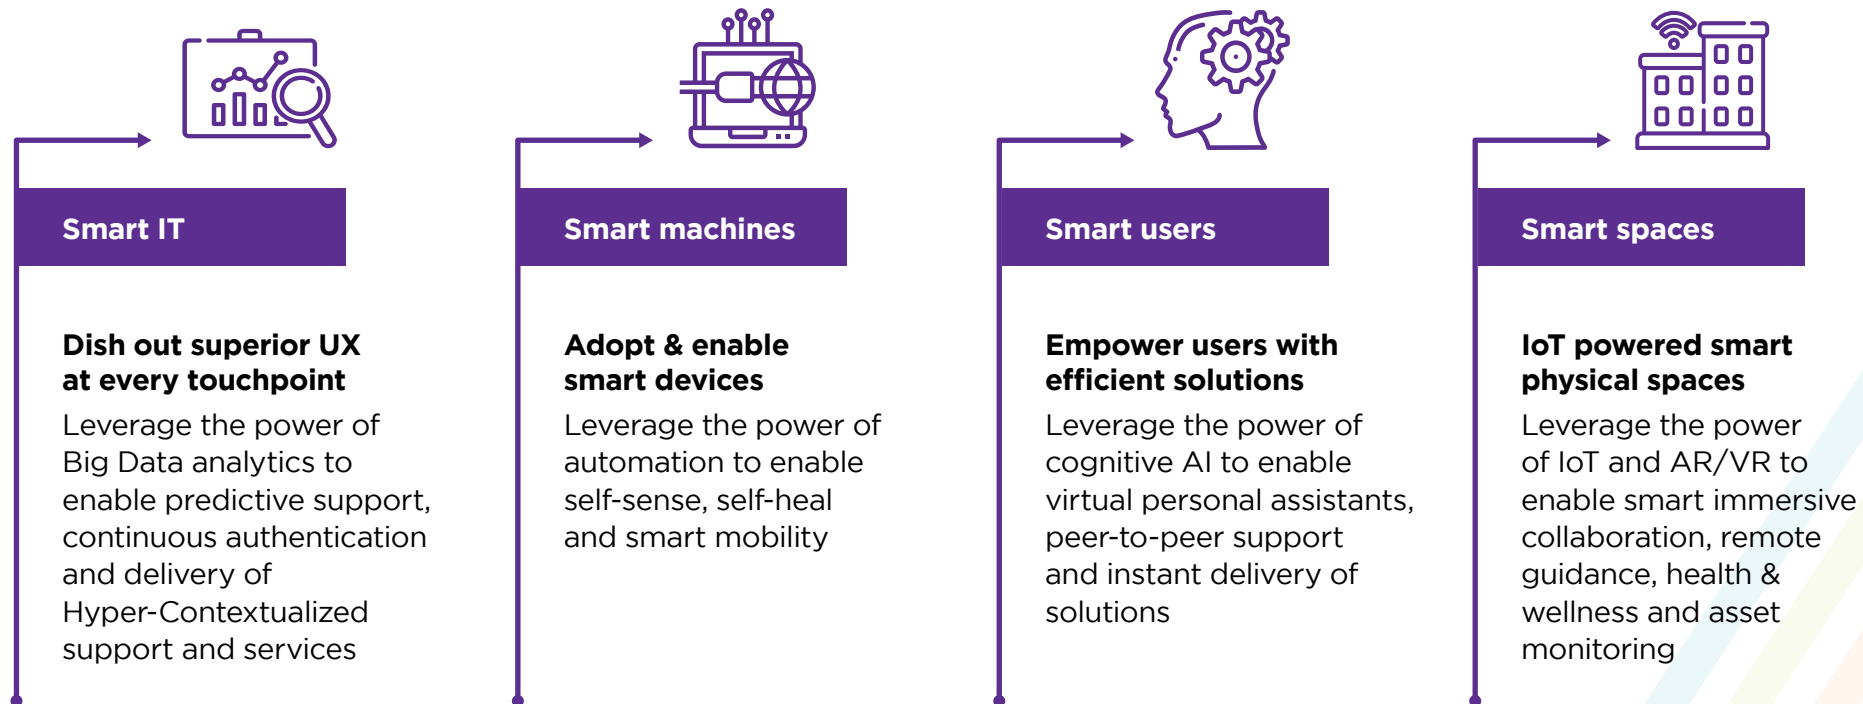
Smart IT

Dish out superior UX at every touchpoint

Leverage the power of Big Data analytics to enable predictive support, continuous authentication and delivery of Hyper-Contextualized support and services

Smart machines

Adopt & enable smart devices

Leverage the power of automation to enable self-sense, self-heal and smart mobility

Smart users

Empower users with efficient solutions

Leverage the power of cognitive AI to enable virtual personal assistants, peer-to-peer support and instant delivery of solutions

Smart spaces

IoT powered smart physical spaces

Leverage the power of IoT and AR/VR to enable smart immersive collaboration, remote guidance, health & wellness and asset monitoring